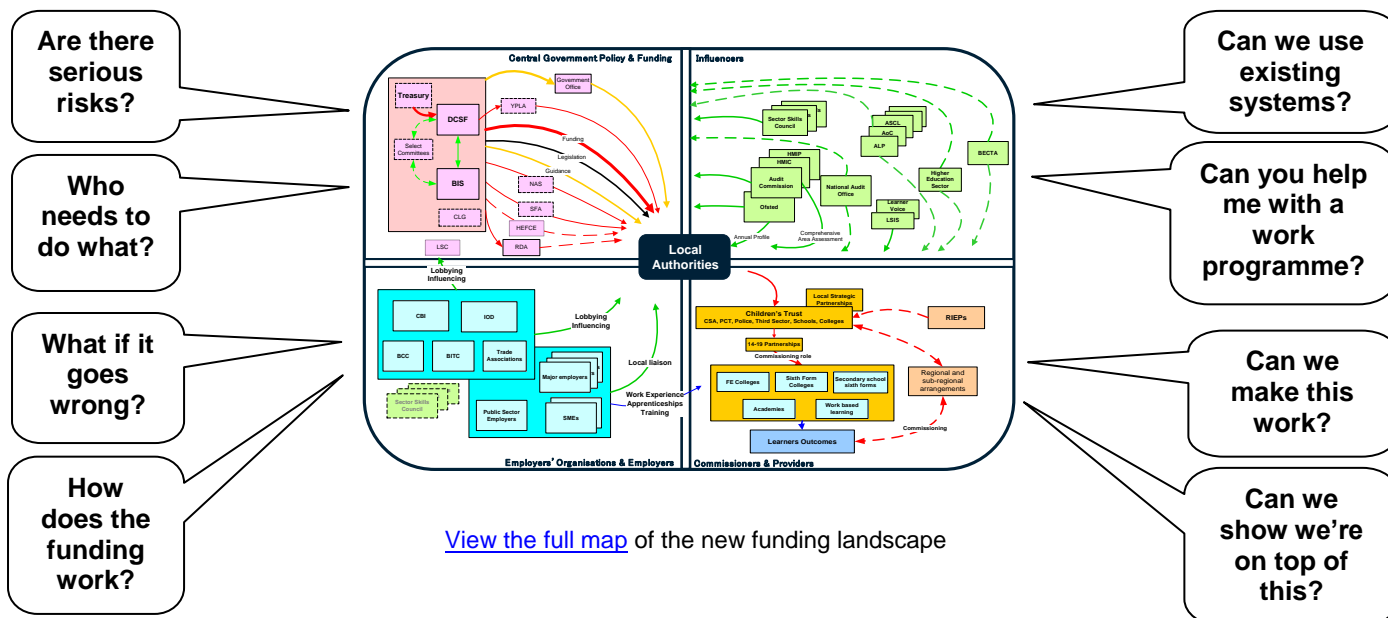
Are there serious risks?

Who needs to do what?

What if it goes wrong?

How does the funding work?

Central Government Policy & Funding

Treasury

DCSF

Select Committees

BIS

CLG

Government Office

YPLA

Funding

Legislation

Guidance

NAS

SFA

HEFCE

RDA

LSC

Influencers

Sector Skills Council

ASCL

AoC

ALP

HMIP

HMIC

Audit Commission

National Audit Office

Ofsted

Higher Education Sector

BECTA

Learner Voice

LSIS

Annual Profile

Comprehensive Area Assessment

Local Authorities

Lobbying Influencing

CBI

IOD

BCC

BITC

Trade Associations

Lobbying Influencing

Major employers

Sector Skills Council

Public Sector Employers

SMEs

Local liaison

Work Experience Apprenticeships Training

Employers' Organisations & Employers

Local Strategic Partnerships

Children's Trust
CSA, PCT, Police, Third Sector, Schools, Colleges

RIEPs

14-19 Partnerships

Commissioning role

FE Colleges

Sixth Form Colleges

Secondary school sixth forms

Regional and sub-regional arrangements

Academies

Work based learning

Commissioning

Learners Outcomes

Commissioners & Providers

View the full map of the new funding landscape

Can we use existing systems?

Can you help me with a work programme?

Can we make this work?

Can we show we're on top of this?